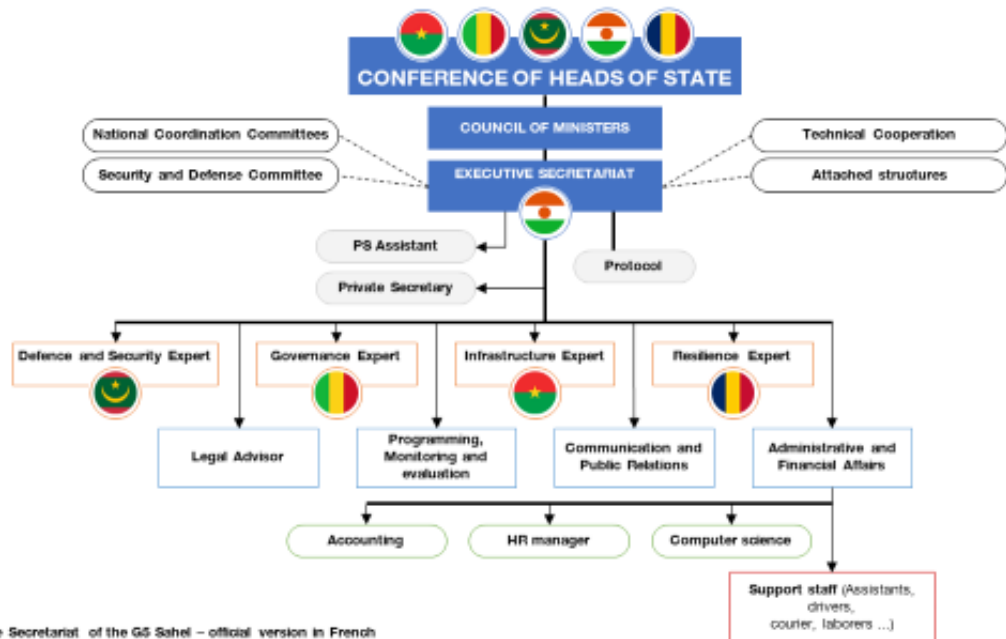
CONFERENCE OF HEADS OF STATE

National Coordination Committees

Security and Defense Committee

COUNCIL OF MINISTERS

EXECUTIVE SECRETARIAT

Technical Cooperation

Attached structures

PS Assistant

Private Secretary

Protocol

Defence and Security Expert

Governance Expert

Infrastructure Expert

Resilience Expert

Legal Advisor

Programming, Monitoring and evaluation

Communication and Public Relations

Administrative and Financial Affairs

Accounting

HR manager

Computer science

Support staff (Assistants, drivers, courier, laborers ...)

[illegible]e Secretariat of the G5 Sahel – official version in French